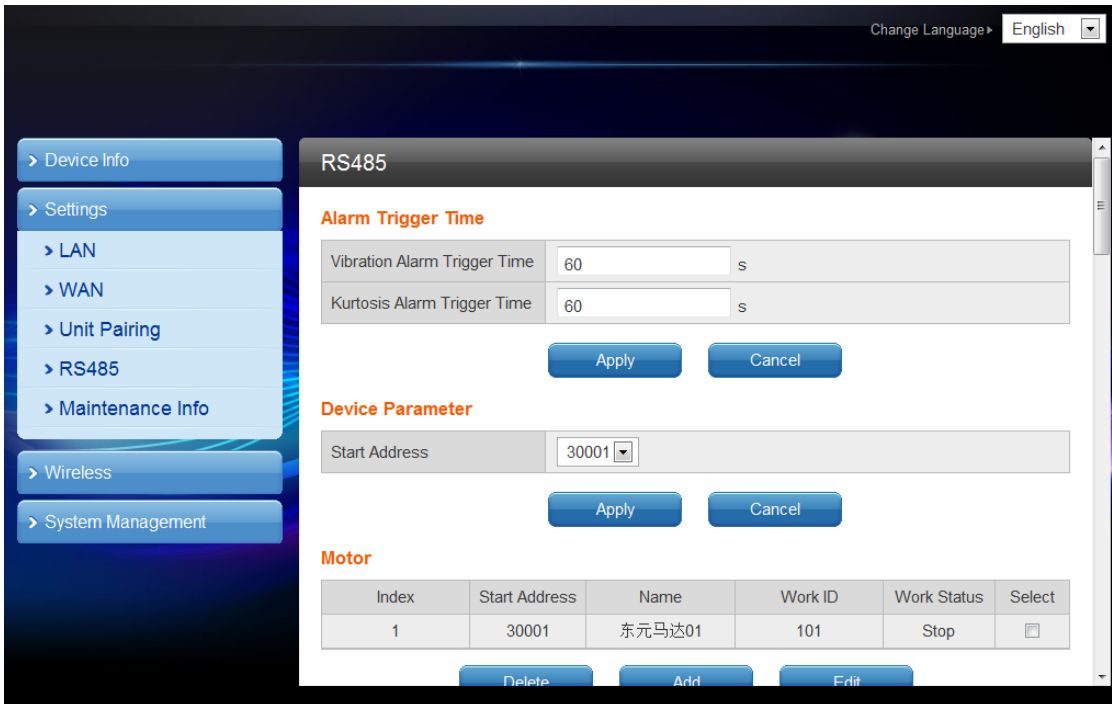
Change Language ▸ English

> Device Info
> Settings
> LAN
> WAN
> Unit Pairing
> RS485
> Maintenance Info
> Wireless
> System Management

RS485

Alarm Trigger Time

| Vibration Alarm Trigger Time | 60 s |
|---|---|
| Kurtosis Alarm Trigger Time | 60 s |

Apply Cancel

Device Parameter

| Start Address | 30001 |
|---|---|

Apply Cancel

Motor

| Index | Start Address | Name | Work ID | Work Status | Select |
|---|---|---|---|---|---|
| 1 | 30001 | 东元马达01 | 101 | Stop | |

Delete Add Edit